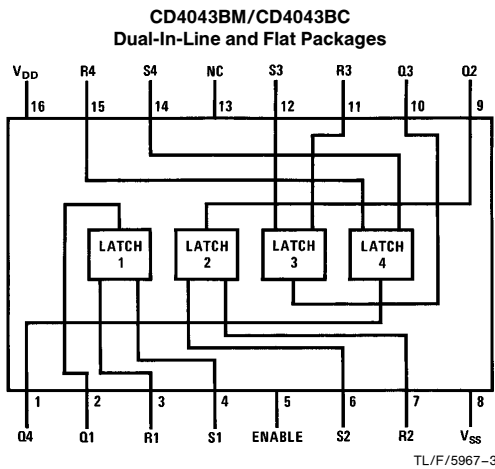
CD4043BM/CD4043BC
Dual-In-Line and Flat Packages

$V_{DD}$ R4 S4 NC S3 R3 Q3 Q2

16 15 14 13 12 11 10 9

LATCH 1

LATCH 2

LATCH 3

LATCH 4

1 2 3 4 5 6 7 8

Q4 Q1 R1 S1 ENABLE S2 R2 $V_{SS}$

TL/F/5967–3